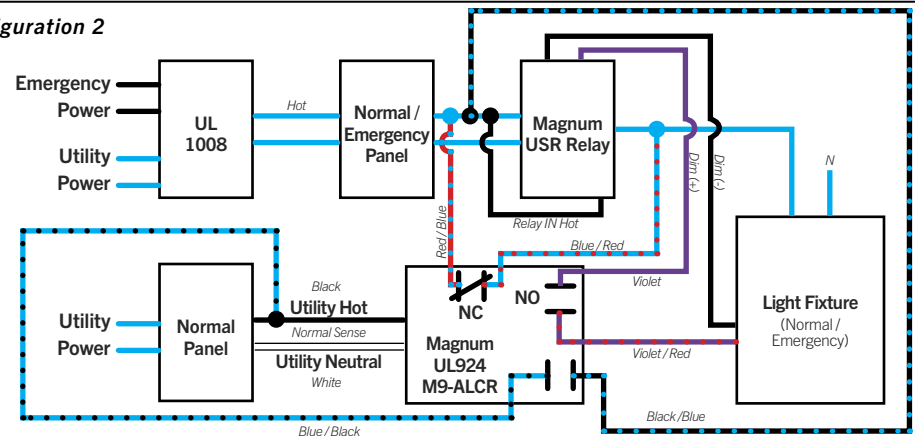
guration 2

Emergency Power

Utility Power

UL 1008

Hot

Normal / Emergency Panel

Magnum USR Relay

Relay IN Hot

Dim (+)

Dim (-)

N

Red / Blue

Blue / Red

Violet

Utility Power

Normal Panel

Black

Utility Hot

Normal Sense

Utility Neutral

White

NC

NO

Magnum UL924 M9-ALCR

Light Fixture (Normal / Emergency)

Violet / Red

Black / Blue

Blue / Black